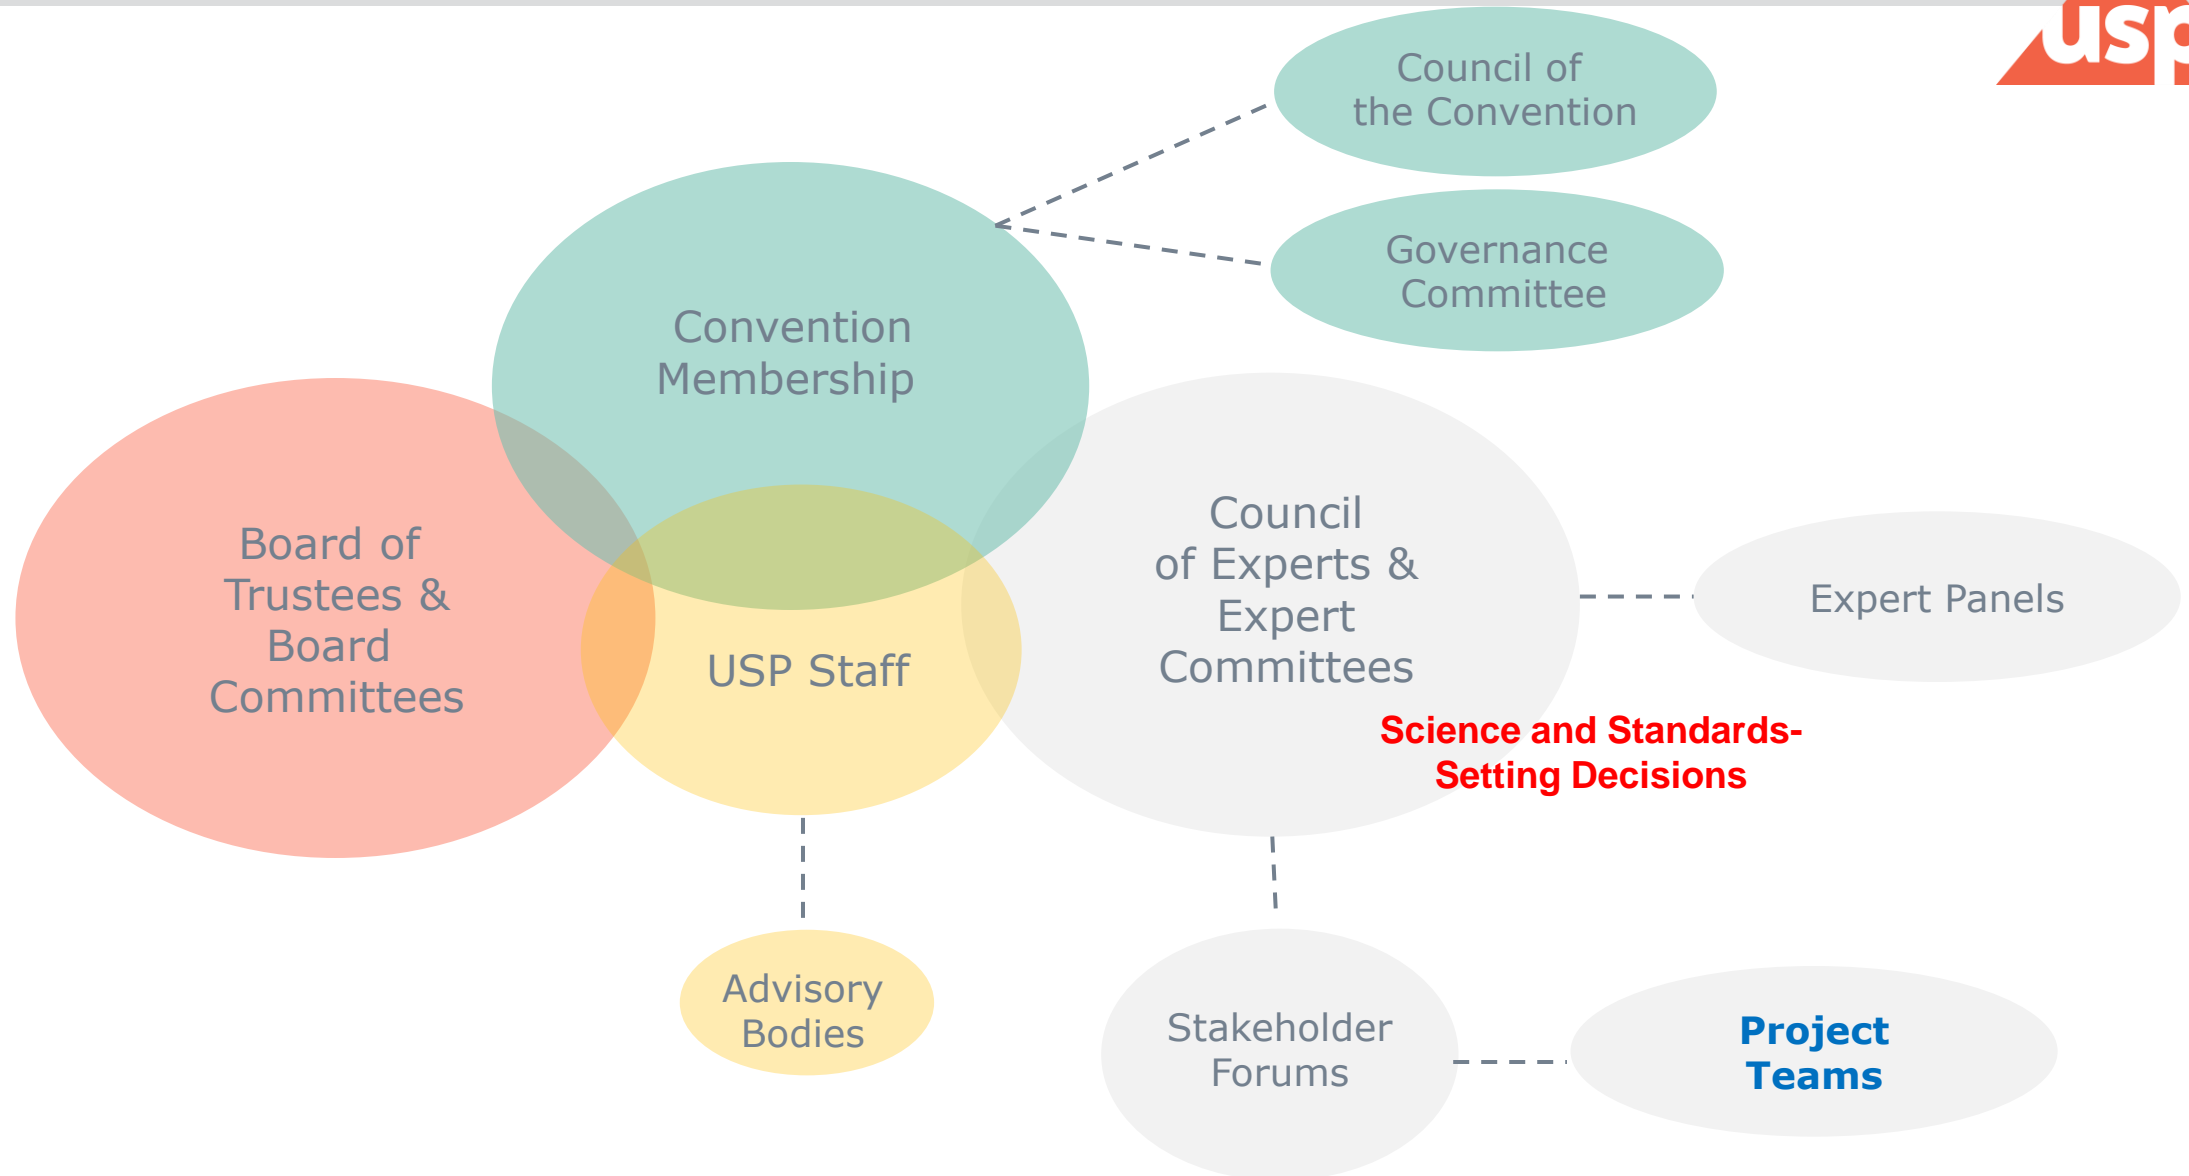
usp

Council of the Convention

Governance Committee

Convention Membership

Board of Trustees & Board Committees

USP Staff

Council of Experts & Expert Committees

Expert Panels

Science and Standards-Setting Decisions

Advisory Bodies

Stakeholder Forums

Project Teams